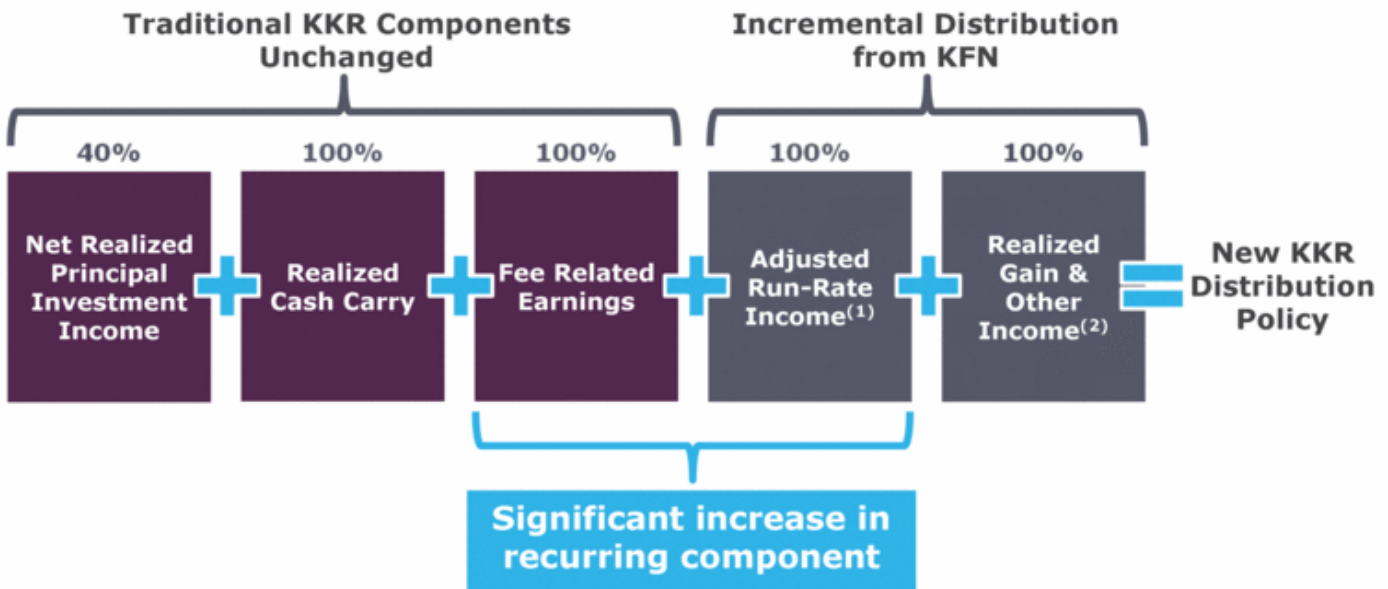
Traditional KKR Components Unchanged

Incremental Distribution from KFN

40%

100%

100%

100%

100%

Net Realized Principal Investment Income

Realized Cash Carry

Fee Related Earnings

Adjusted Run-Rate Income$^{(1)}$

Realized Gain & Other Income$^{(2)}$

New KKR Distribution Policy

Significant increase in recurring component